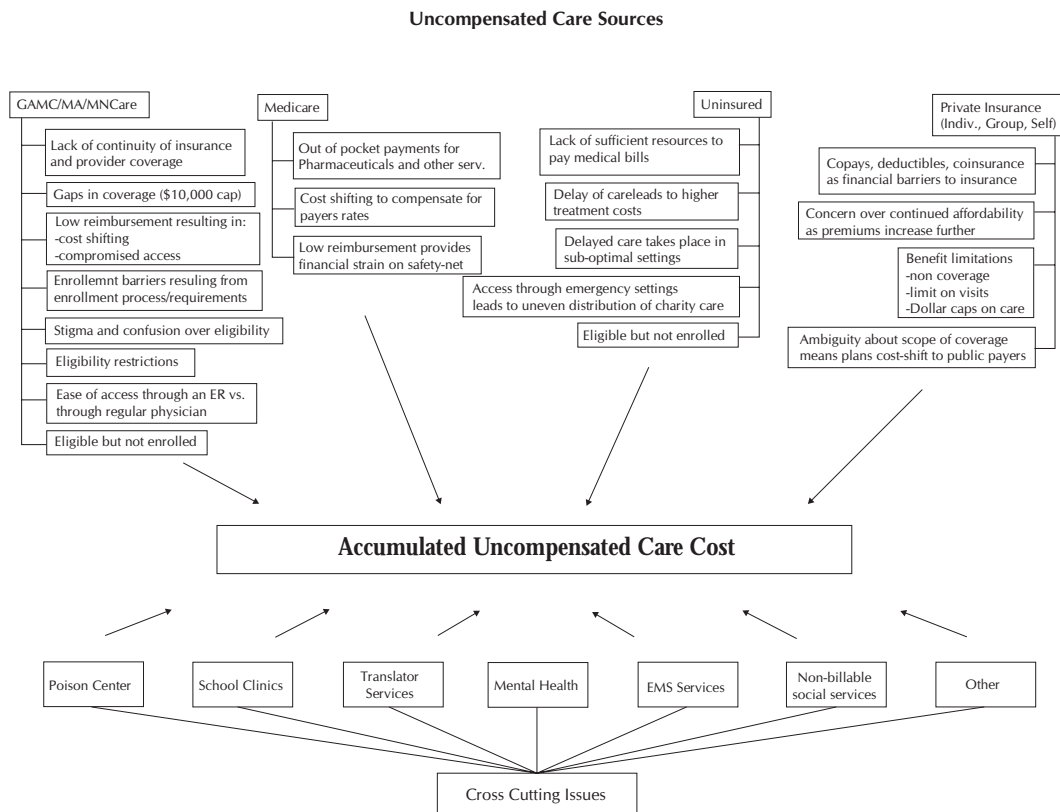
Uncompensated Care Sources

GAMC/MA/MNCare

Lack of continuity of insurance and provider coverage

Gaps in coverage ($10,000 cap)

Low reimbursement resulting in:
-cost shifting
-compromised access

Enrollemnt barriers resuling from enrollment process/requirements

Stigma and confusion over eligibility

Eligibility restrictions

Ease of access through an ER vs. through regular physician

Eligible but not enrolled

Medicare

Out of pocket payments for Pharmaceuticals and other serv.

Cost shifting to compensate for payers rates

Low reimbursement provides financial strain on safety-net

Uninsured

Lack of sufficient resources to pay medical bills

Delay of careleads to higher treatment costs

Delayed care takes place in sub-optimal settings

Access through emergency settings leads to uneven distribution of charity care

Eligible but not enrolled

Private Insurance (Indiv., Group, Self)

Copays, deductibles, coinsurance as financial barriers to insurance

Concern over continued affordability as premiums increase further

Benefit limitations
-non coverage
-limit on visits
-Dollar caps on care

Ambiguity about scope of coverage means plans cost-shift to public payers

Accumulated Uncompensated Care Cost

Poison Center

School Clinics

Translator Services

Mental Health

EMS Services

Non-billable social services

Other

Cross Cutting Issues